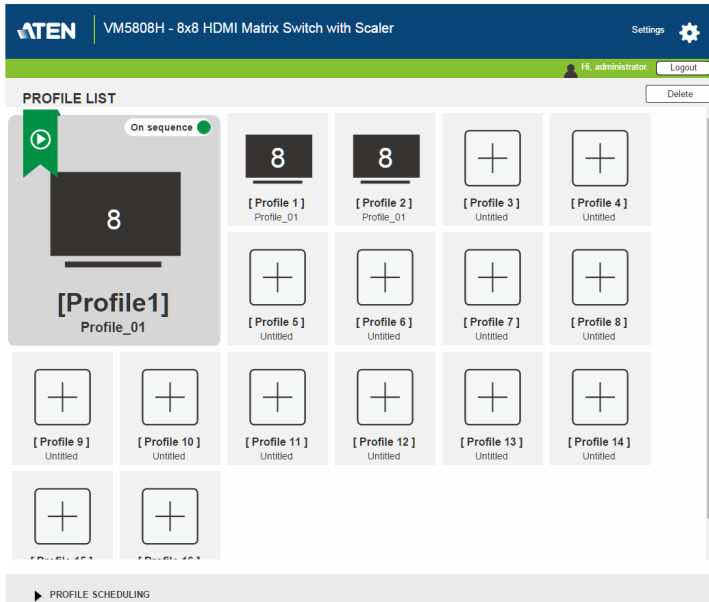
ATEN | VM5808H - 8x8 HDMI Matrix Switch with Scaler

Settings

Hi, administrator Logout

PROFILE LIST

Delete

On sequence

8

[Profile1]
Profile_01

8
[ Profile 1 ]
Profile_01

8
[ Profile 2 ]
Profile_01

[ Profile 3 ]
Untitled

[ Profile 4 ]
Untitled

[ Profile 5 ]
Untitled

[ Profile 6 ]
Untitled

[ Profile 7 ]
Untitled

[ Profile 8 ]
Untitled

[ Profile 9 ]
Untitled

[ Profile 10 ]
Untitled

[ Profile 11 ]
Untitled

[ Profile 12 ]
Untitled

[ Profile 13 ]
Untitled

[ Profile 14 ]
Untitled

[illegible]

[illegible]

PROFILE SCHEDULING